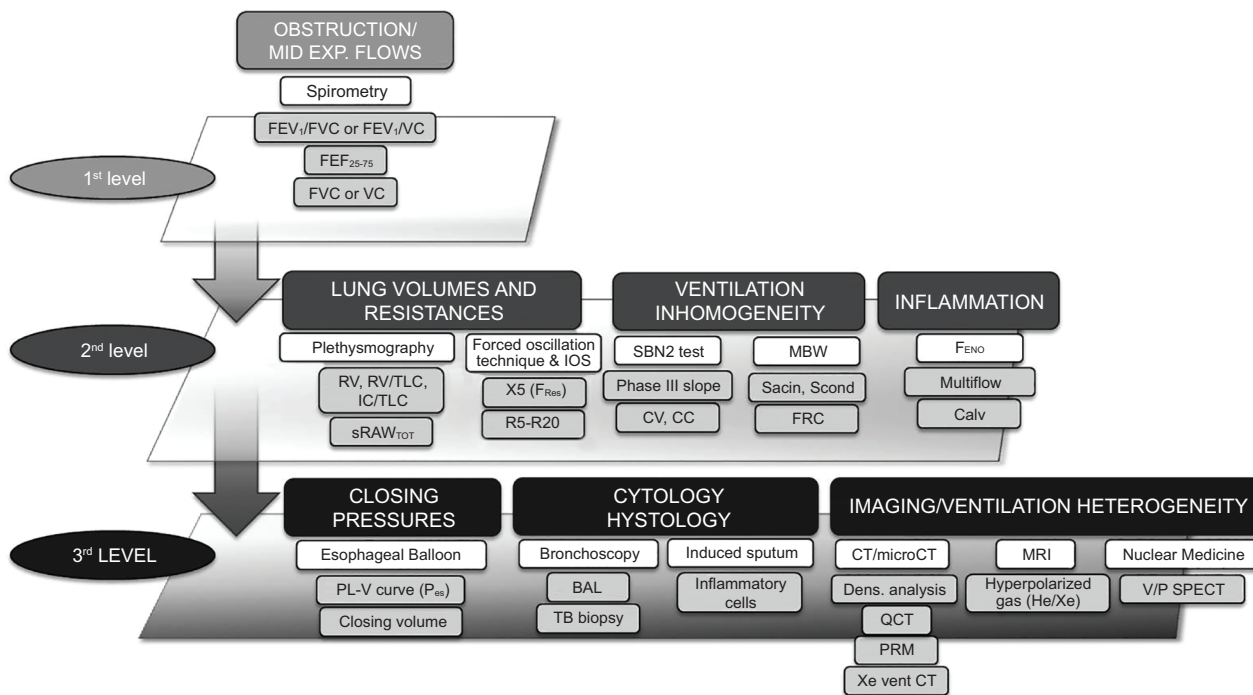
OBSTRUCTION/ MID EXP. FLOWS

Spirometry

$FEV_1/FVC$ or $FEV_1/VC$

$FEF_{25-75}$

FVC or VC

1st level

2nd level

LUNG VOLUMES AND RESISTANCES

Plethysmography

RV, RV/TLC, IC/TLC

$sRAW_{TOT}$

Forced oscillation technique & IOS

X5 ($F_{Res}$)

R5-R20

VENTILATION INHOMOGENEITY

SBN2 test

Phase III slope

CV, CC

MBW

Sacin, Scond

FRC

INFLAMMATION

$F_{ENO}$

Multiflow

Calv

3rd LEVEL

CLOSING PRESSURES

Esophageal Balloon

PL-V curve ($P_{es}$)

Closing volume

CYTOLOGY HYSTOLOGY

Bronchoscopy

BAL

TB biopsy

Induced sputum

Inflammatory cells

IMAGING/VENTILATION HETEROGENEITY

CT/microCT

Dens. analysis

QCT

PRM

Xe vent CT

MRI

Hyperpolarized gas (He/Xe)

Nuclear Medicine

V/P SPECT